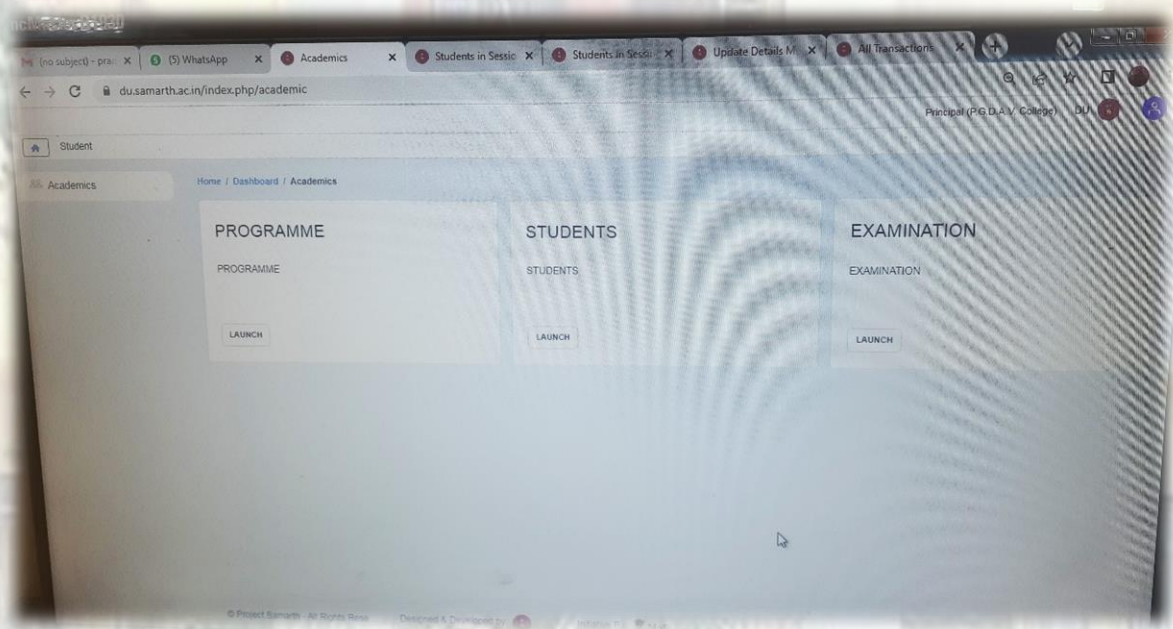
(no subject) - pra ×
(5) WhatsApp ×
Academics ×
Students in Sessio ×
Students in Sessi ×
Update Details M ×
All Transactions ×

du.samarth.ac.in/index.php/academic

Principal (P.G.D.A.V. College) DU

Student

Academics

Home / Dashboard / Academics

PROGRAMME

PROGRAMME

LAUNCH

STUDENTS

STUDENTS

LAUNCH

EXAMINATION

EXAMINATION

LAUNCH

© Project Samarth . All Rights Rese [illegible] Designed & Developed by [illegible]